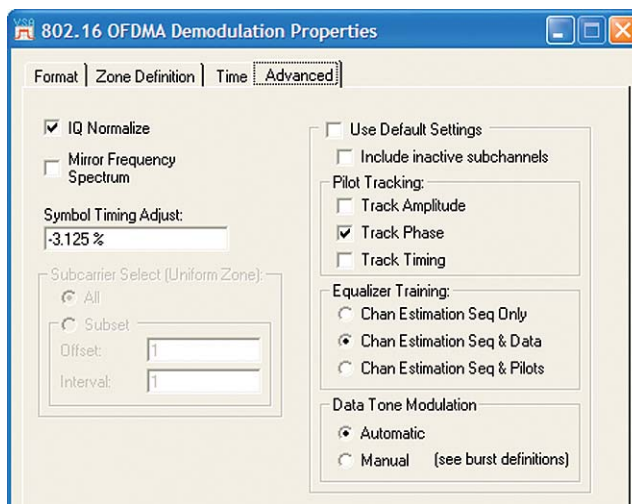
VSA 802.16 OFDMA Demodulation Properties

Format | Zone Definition | Time | Advanced

IQ Normalize

Mirror Frequency Spectrum

Symbol Timing Adjust:
-3.125 %

Subcarrier Select (Uniform Zone):
All
Subset
Offset: 1
Interval: 1

Use Default Settings

Include inactive subchannels

Pilot Tracking:
Track Amplitude
Track Phase
Track Timing

Equalizer Training:
Chan Estimation Seq Only
Chan Estimation Seq & Data
Chan Estimation Seq & Pilots

Data Tone Modulation
Automatic
Manual (see burst definitions)